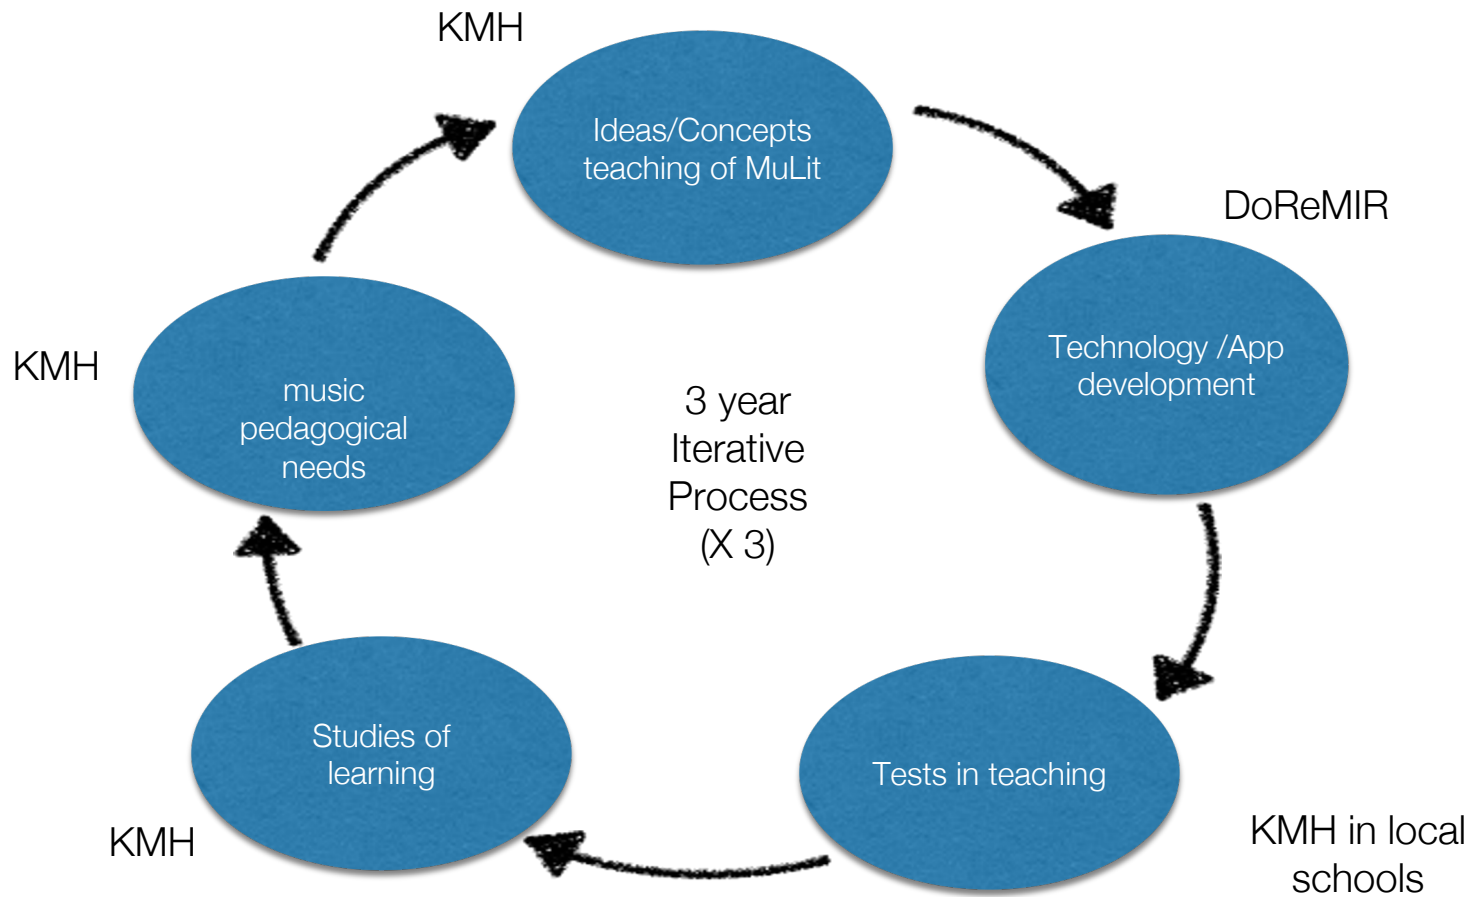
KMH

Ideas/Concepts teaching of MuLit

DoReMIR

Technology /App development

KMH

music pedagogical needs

3 year Iterative Process (X 3)

Studies of learning

Tests in teaching

KMH

KMH in local schools